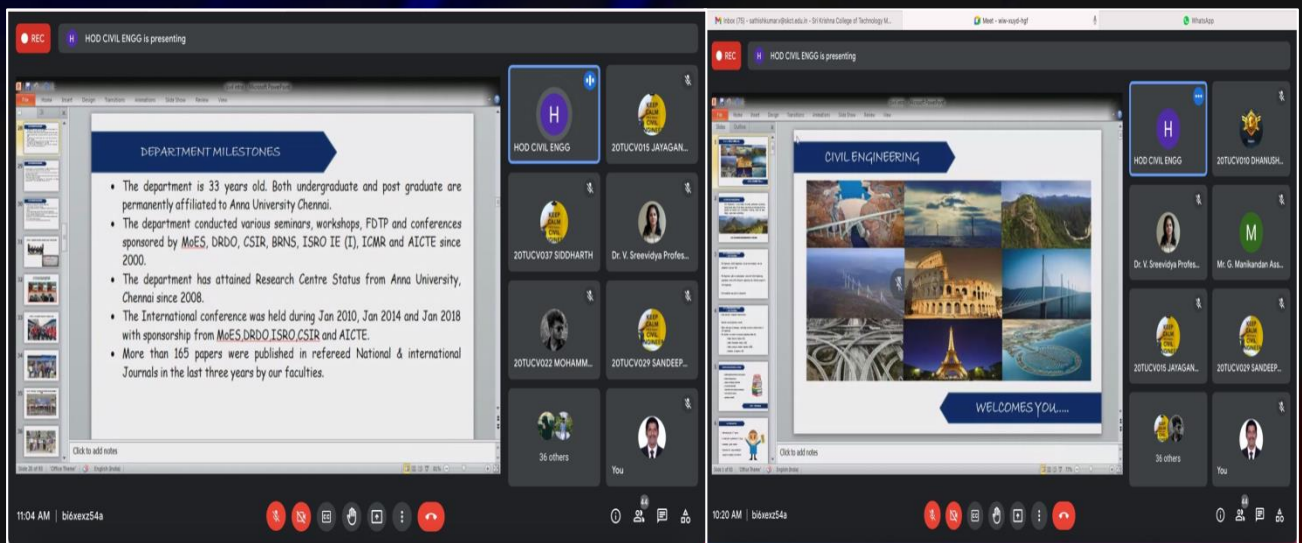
REC
H HOD CIVIL ENGG is presenting

DEPARTMENT MILESTONES

• The department is 33 years old. Both undergraduate and post graduate are permanently affiliated to Anna University Chennai.
• The department conducted various seminars, workshops, FDTP and conferences sponsored by MoES, DRDO, CSIR, BRNS, ISRO IE (I), ICMR and AICTE since 2000.
• The department has attained Research Centre Status from Anna University, Chennai since 2008.
• The International conference was held during Jan 2010, Jan 2014 and Jan 2018 with sponsorship from MoES,DRDO,ISRO,CSIR and AICTE.
• More than 165 papers were published in refereed National & international Journals in the last three years by our faculties.

Click to add notes

H
HOD CIVIL ENGG
20TUCV015 JAYAGAN...
20TUCV037 SIDDHARTH
Dr. V. Sreevidya Profes...
20TUCV022 MOHAMM...
20TUCV029 SANDEEP...
36 others
You

11:04 AM | biéxexz54a

Inbox (75) - sathishkumar@skct.edu.in - Sri Krishna College of Technology M...
Meet - wiw-xsyd-hgf
WhatsApp

REC
H HOD CIVIL ENGG is presenting

CIVIL ENGINEERING

WELCOMES YOU.....

Click to add notes

H
HOD CIVIL ENGG
20TUCV010 DHANUSH...
Dr. V. Sreevidya Profes...
M
Mr. G. Manikandan Ass...
20TUCV015 JAYAGAN...
20TUCV029 SANDEEP...
36 others
You

10:20 AM | biéxexz54a